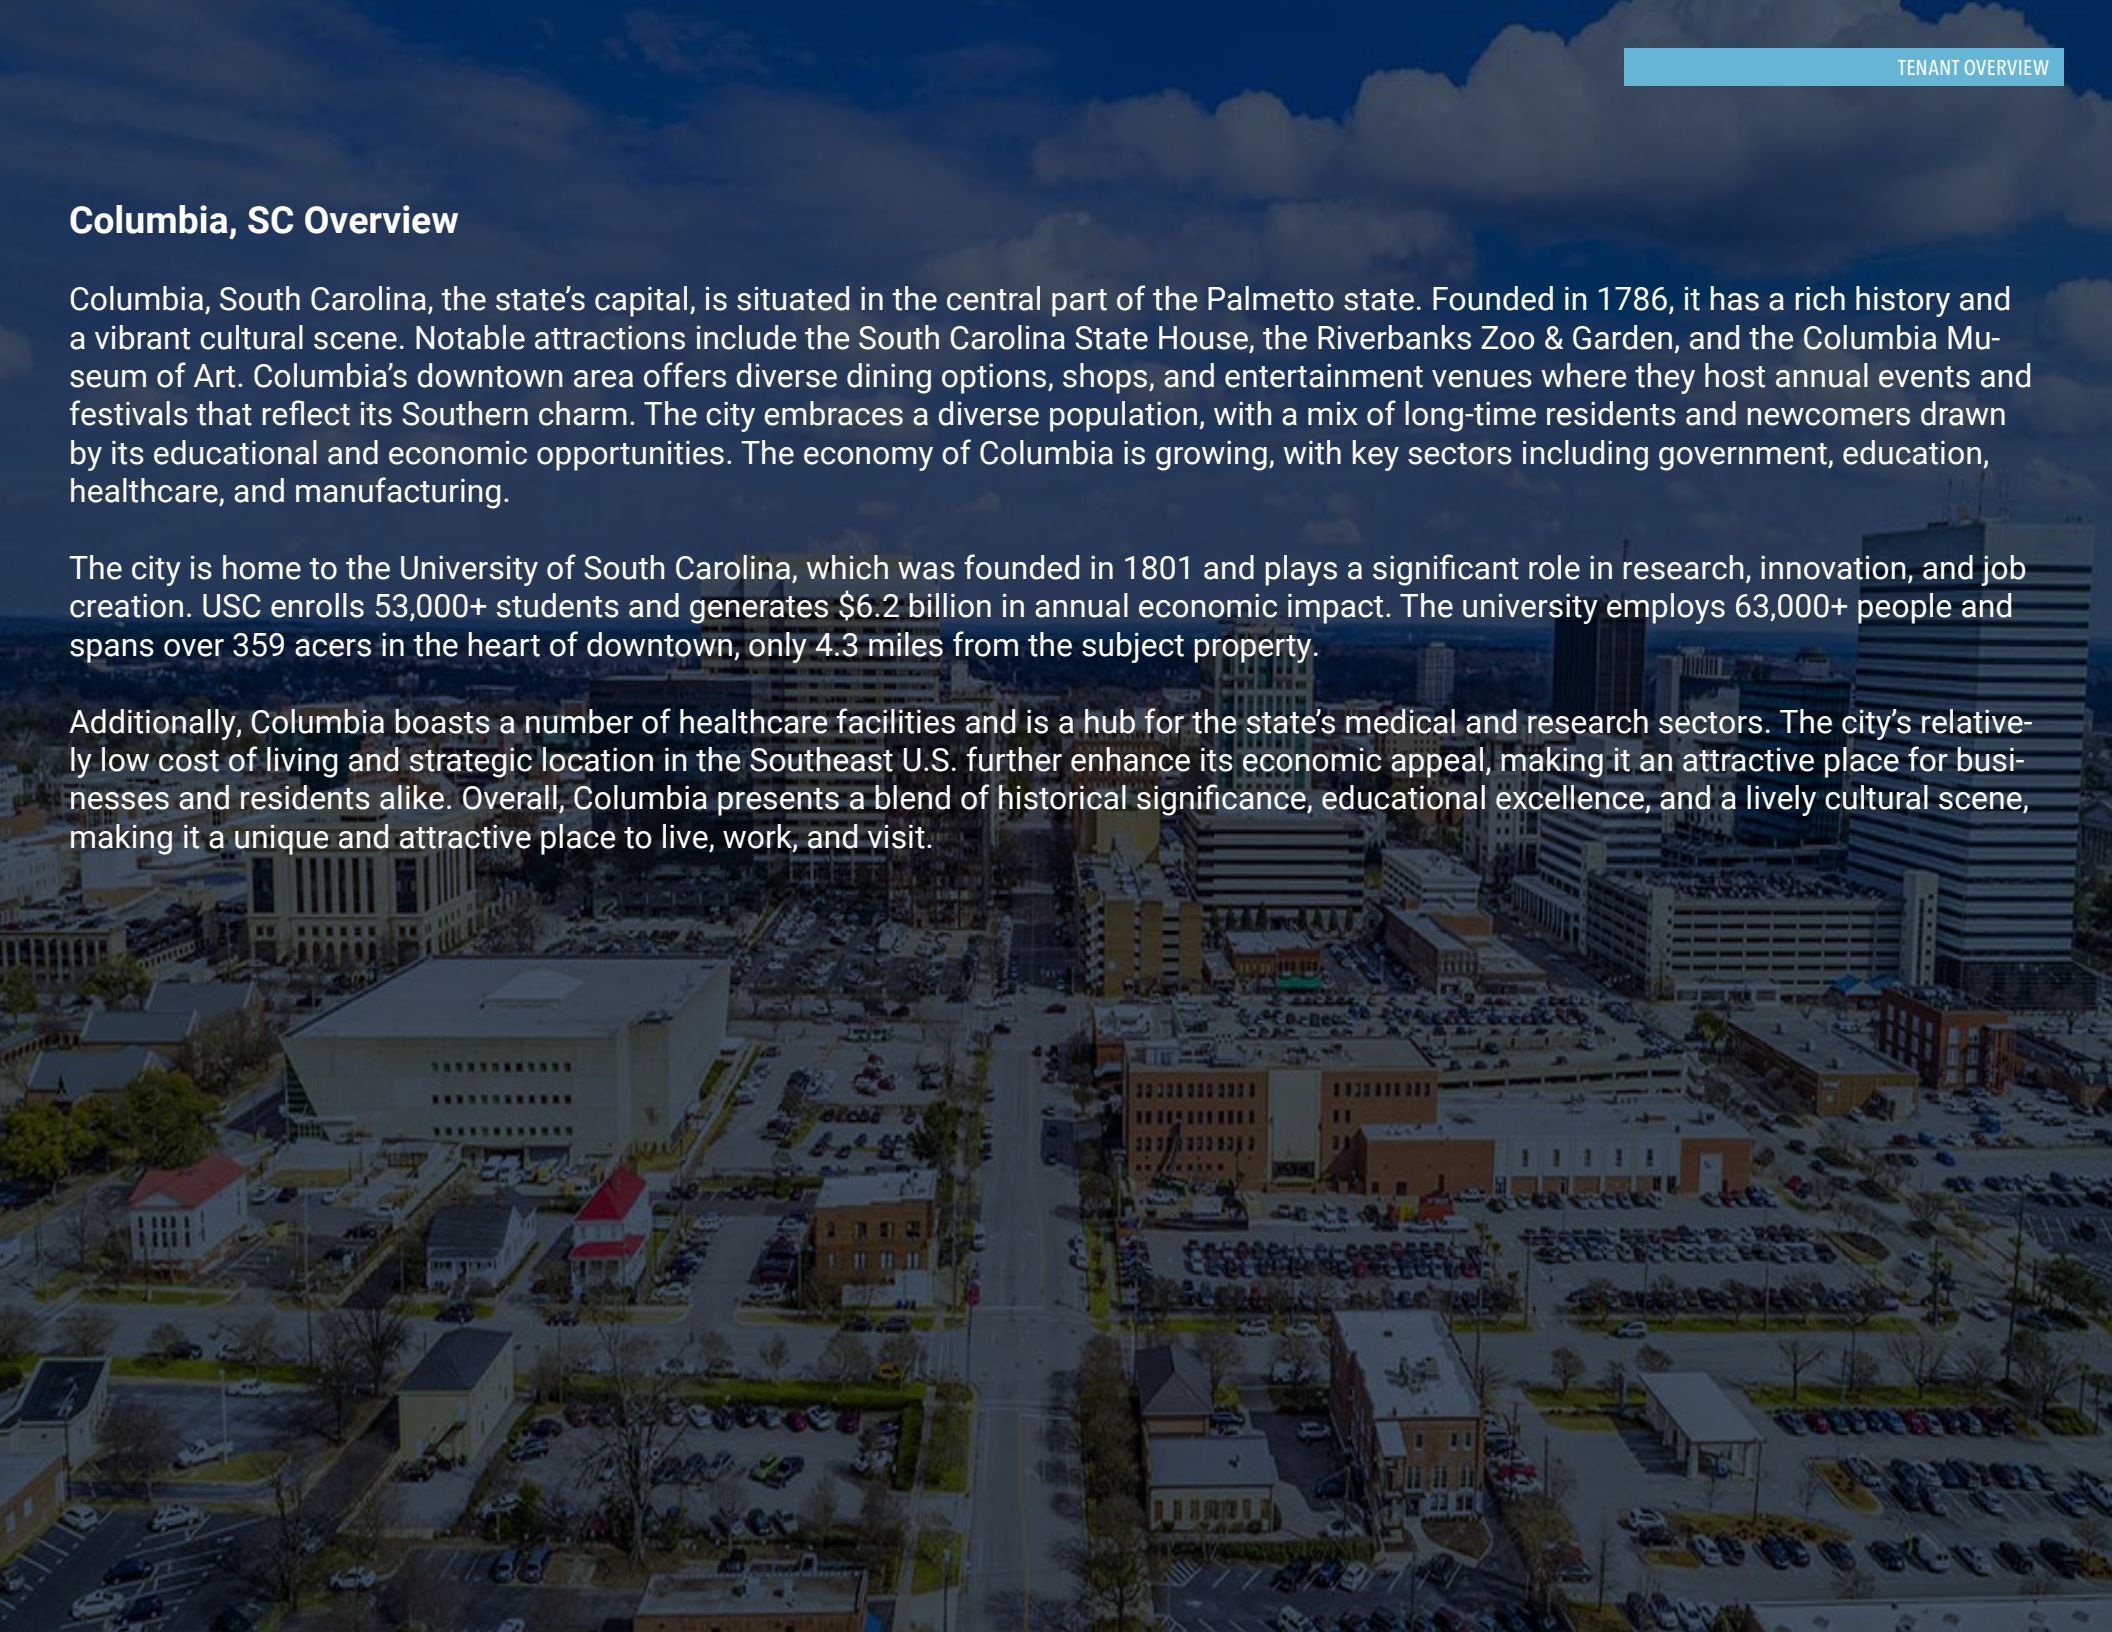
TENANT OVERVIEW

Columbia, SC Overview

Columbia, South Carolina, the state's capital, is situated in the central part of the Palmetto state. Founded in 1786, it has a rich history and a vibrant cultural scene. Notable attractions include the South Carolina State House, the Riverbanks Zoo & Garden, and the Columbia Museum of Art. Columbia's downtown area offers diverse dining options, shops, and entertainment venues where they host annual events and festivals that reflect its Southern charm. The city embraces a diverse population, with a mix of long-time residents and newcomers drawn by its educational and economic opportunities. The economy of Columbia is growing, with key sectors including government, education, healthcare, and manufacturing.

The city is home to the University of South Carolina, which was founded in 1801 and plays a significant role in research, innovation, and job creation. USC enrolls 53,000+ students and generates $6.2 billion in annual economic impact. The university employs 63,000+ people and spans over 359 acers in the heart of downtown, only 4.3 miles from the subject property.

Additionally, Columbia boasts a number of healthcare facilities and is a hub for the state's medical and research sectors. The city's relatively low cost of living and strategic location in the Southeast U.S. further enhance its economic appeal, making it an attractive place for businesses and residents alike. Overall, Columbia presents a blend of historical significance, educational excellence, and a lively cultural scene, making it a unique and attractive place to live, work, and visit.